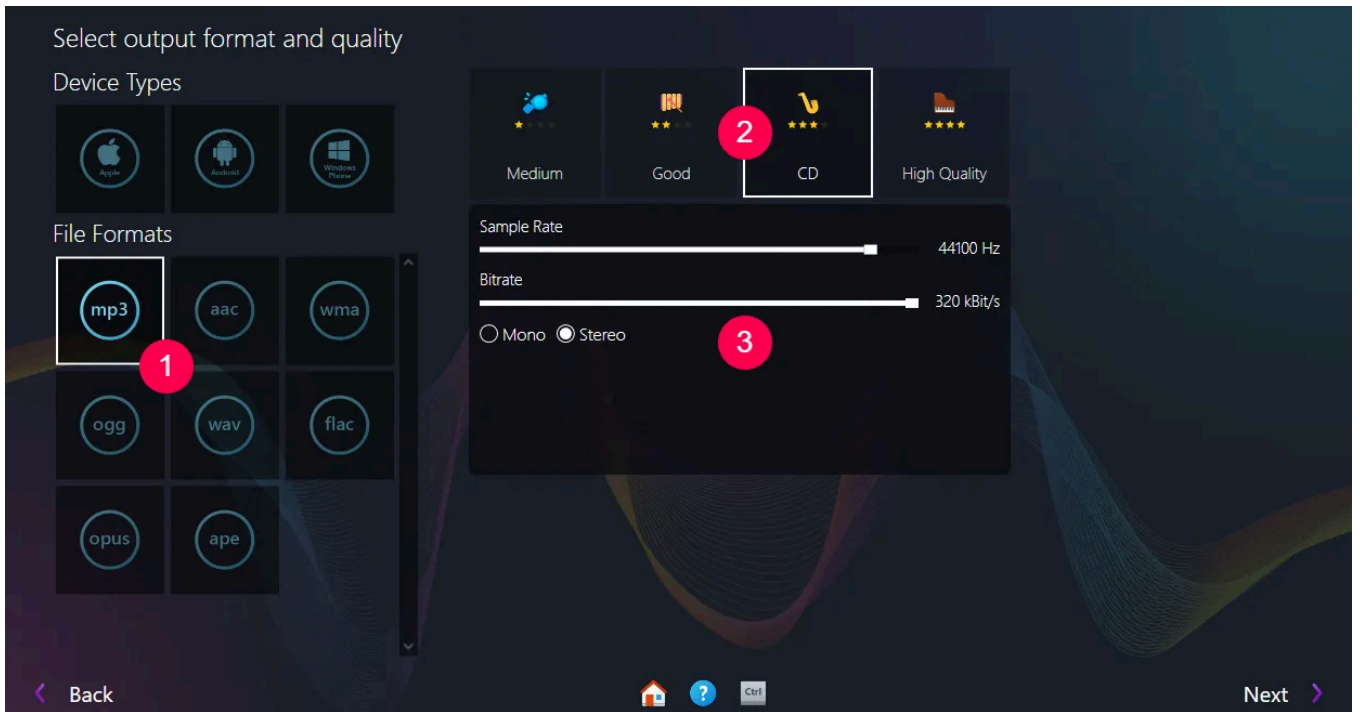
Select output format and quality

Device Types

Apple Android Windows Phone

File Formats

mp3 aac wma

1

ogg wav flac

opus ape

Medium Good CD High Quality

2

Sample Rate

44100 Hz

Bitrate

320 kBit/s

Mono Stereo

3

Back

?

Ctrl

Next